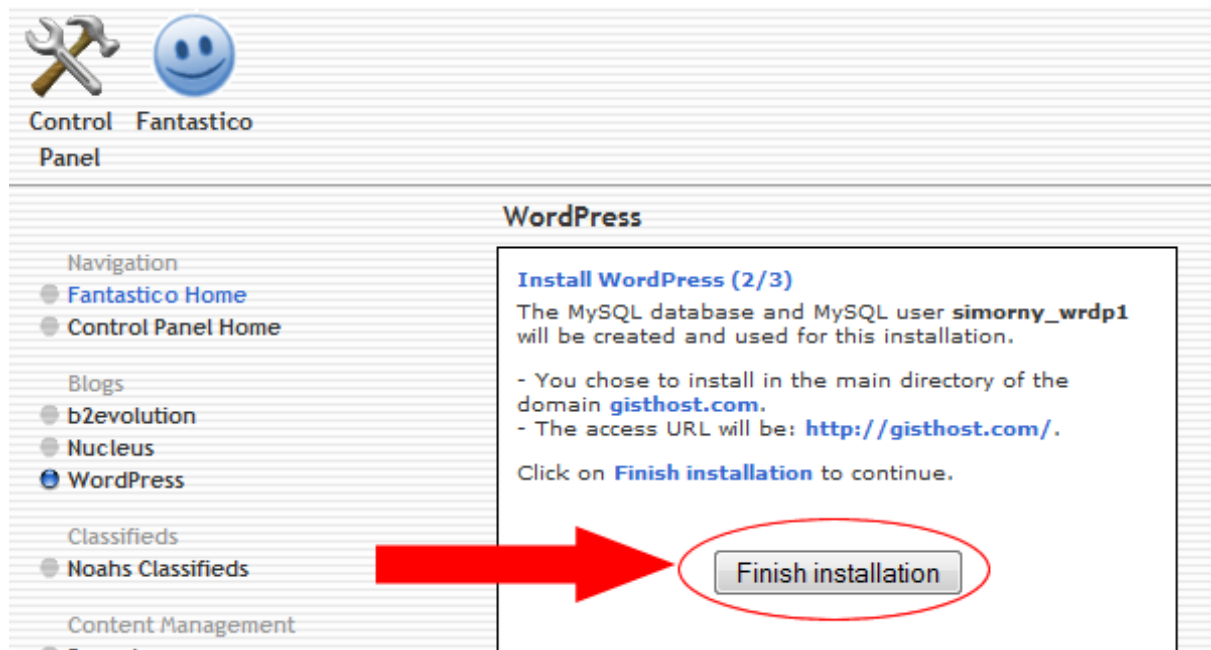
Control Panel

Fantastico

WordPress

Navigation
Fantastico Home
Control Panel Home

Blogs
b2evolution
Nucleus
WordPress

Classifieds
Noahs Classifieds

Content Management

Install WordPress (2/3)

The MySQL database and MySQL user **simorny_wrdp1** will be created and used for this installation.

- You chose to install in the main directory of the domain **gisthost.com**.
- The access URL will be: **http://gisthost.com/**.

Click on **Finish installation** to continue.

Finish installation